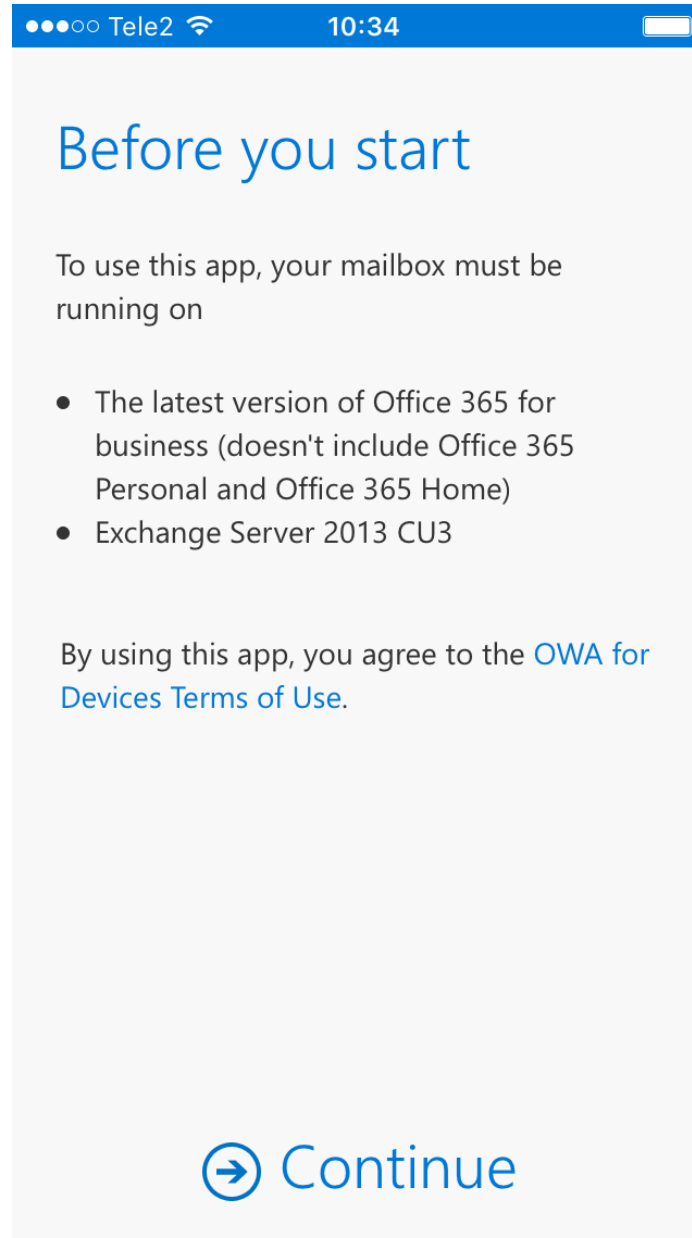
●●●○○ Tele2 10:34

Before you start

To use this app, your mailbox must be running on

- The latest version of Office 365 for business (doesn't include Office 365 Personal and Office 365 Home)
- Exchange Server 2013 CU3

By using this app, you agree to the OWA for Devices Terms of Use.

Continue